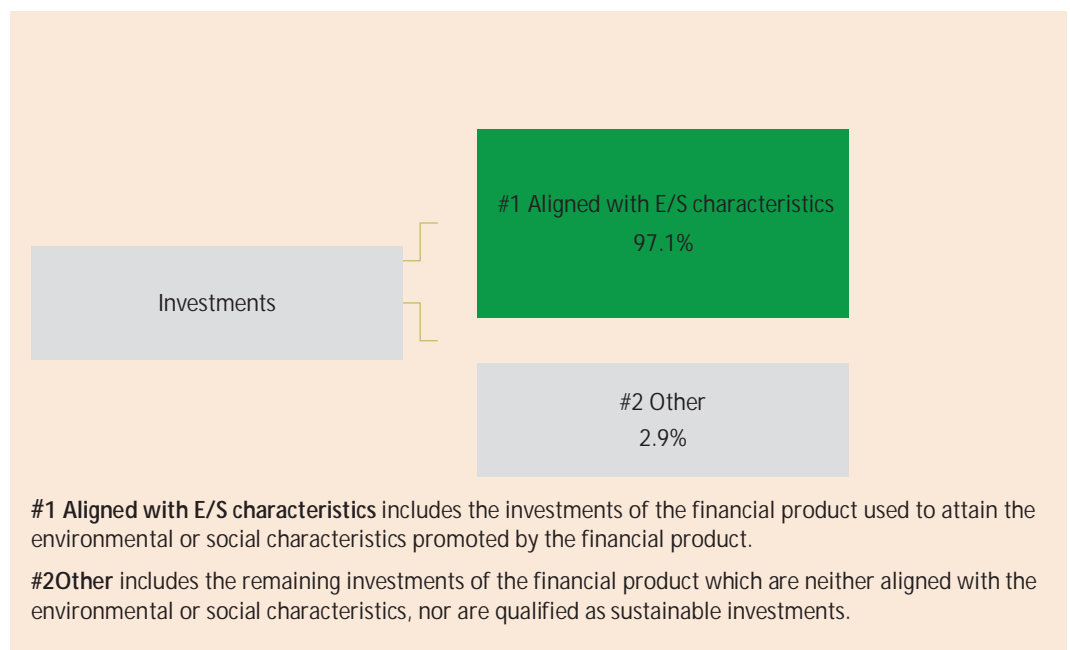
#1 Aligned with E/S characteristics
97.1%

Investments

#2 Other
2.9%

**#1 Aligned with E/S characteristics** includes the investments of the financial product used to attain the environmental or social characteristics promoted by the financial product.

**#2Other** includes the remaining investments of the financial product which are neither aligned with the environmental or social characteristics, nor are qualified as sustainable investments.